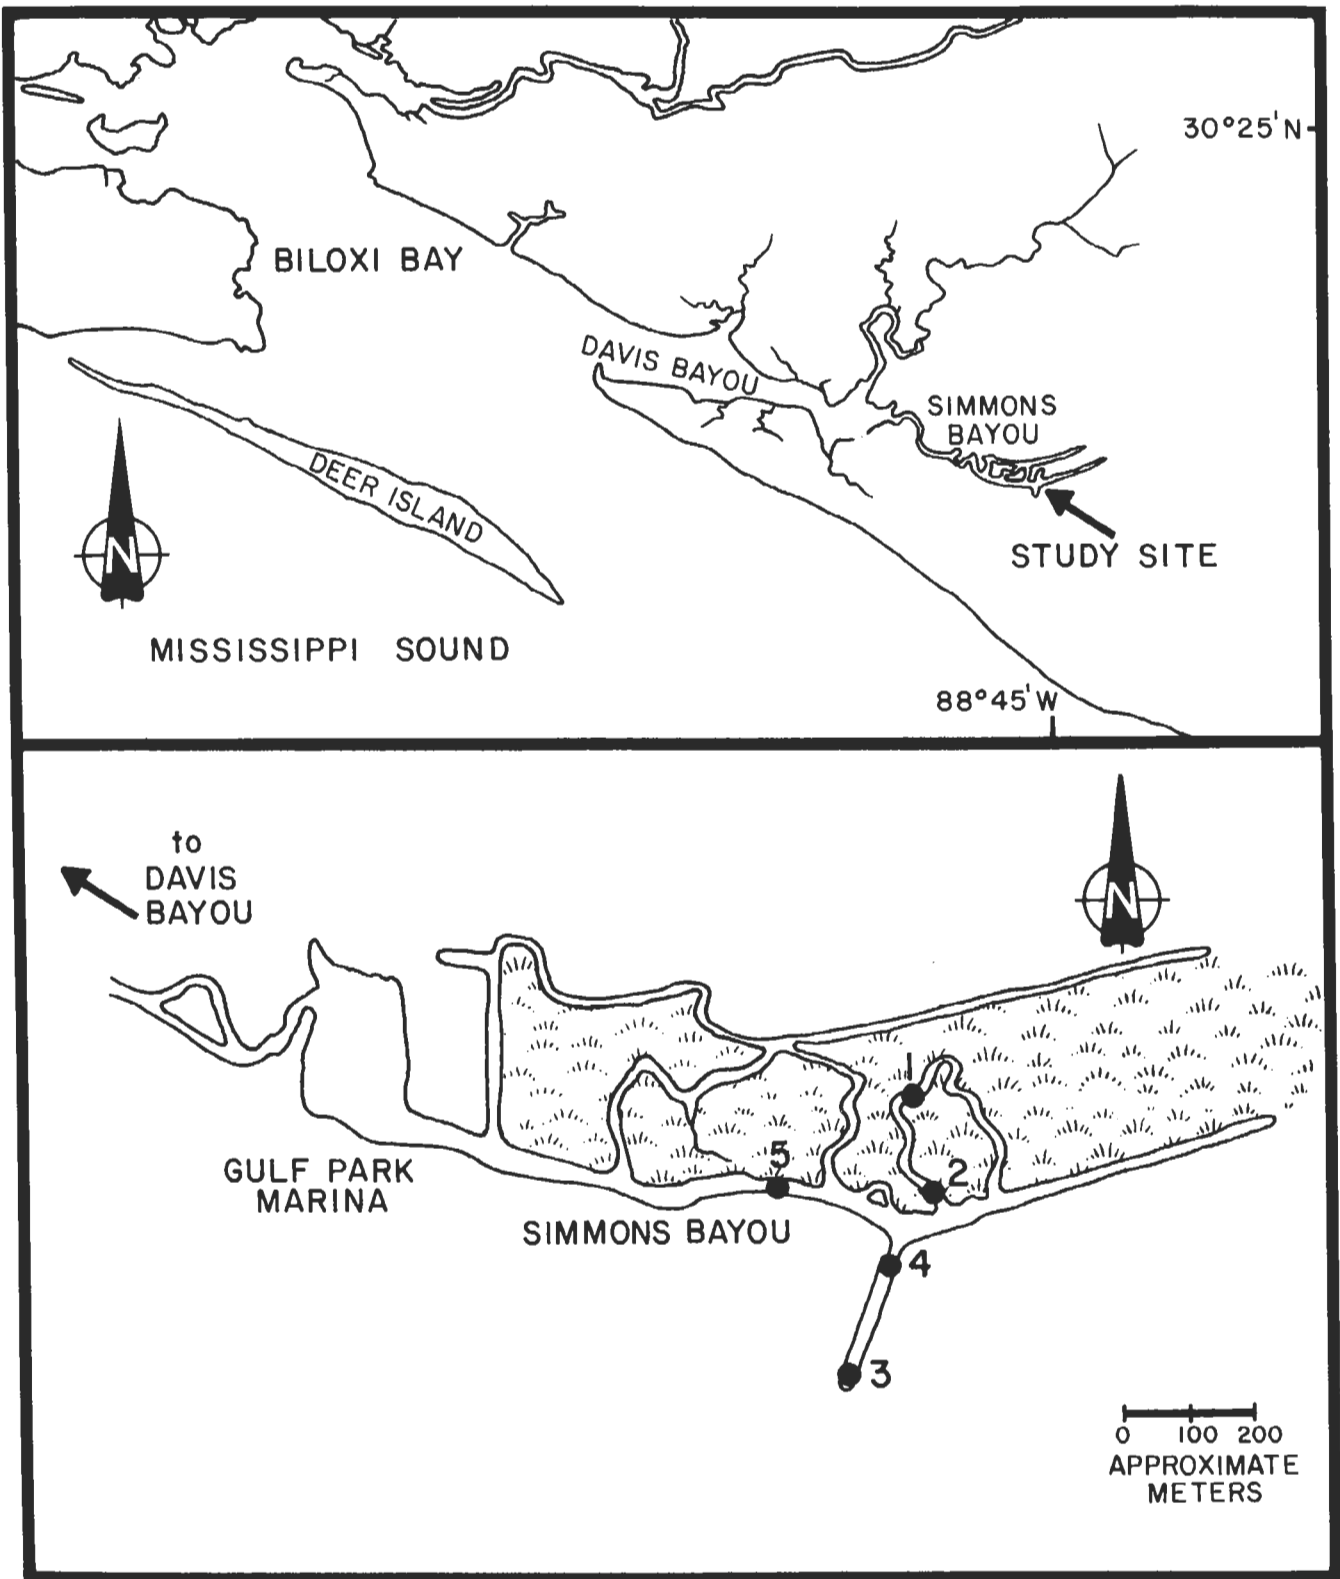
30°25'N

BILOXI BAY

DAVIS BAYOU

SIMMONS BAYOU

DEER ISLAND

N

STUDY SITE

MISSISSIPPI SOUND

88°45'W

to DAVIS BAYOU

N

1

5

2

GULF PARK MARINA

SIMMONS BAYOU

4

3

0 100 200
APPROXIMATE METERS